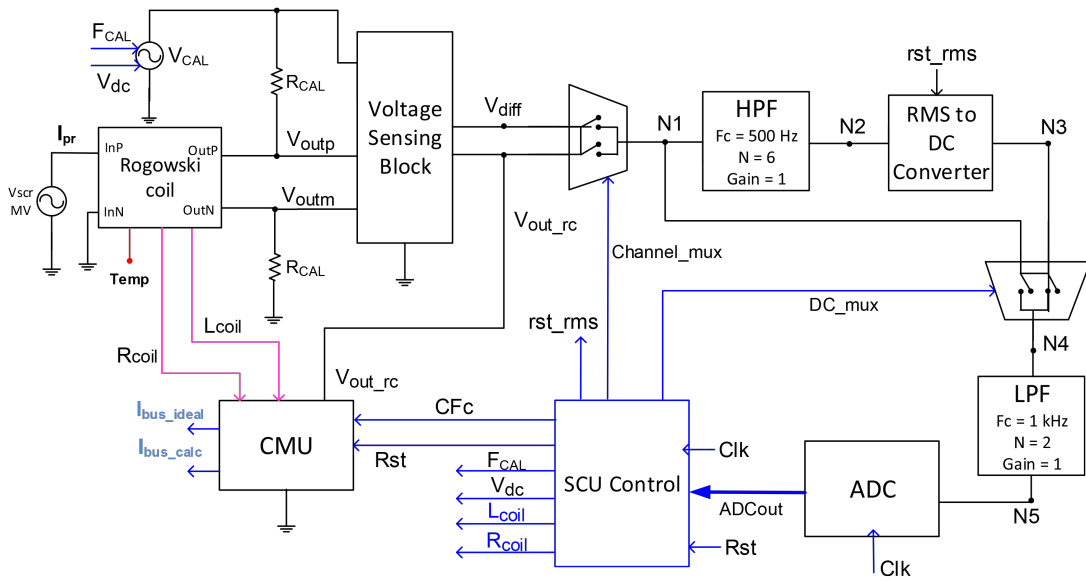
$F_{CAL}$
$V_{CAL}$
$V_{dc}$
$R_{CAL}$
Voltage Sensing Block
$V_{diff}$
N1
HPF
Fc = 500 Hz
N = 6
Gain = 1
N2
rst_rms
RMS to DC Converter
N3
$I_{pr}$
InP
Rogowski coil
OutP
$V_{outp}$
Vscr MV
InN
OutN
$V_{outm}$
$V_{out\_rc}$
$R_{CAL}$
Temp
Channel_mux
DC_mux
$L_{coil}$
rst_rms
N4
$R_{coil}$
$V_{out\_rc}$
LPF
Fc = 1 kHz
N = 2
Gain = 1
CFc
$I_{bus\_ideal}$
$I_{bus\_calc}$
CMU
Rst
Clk
$F_{CAL}$
$V_{dc}$
SCU Control
ADC
$L_{coil}$
ADCout
N5
$R_{coil}$
Rst
Clk